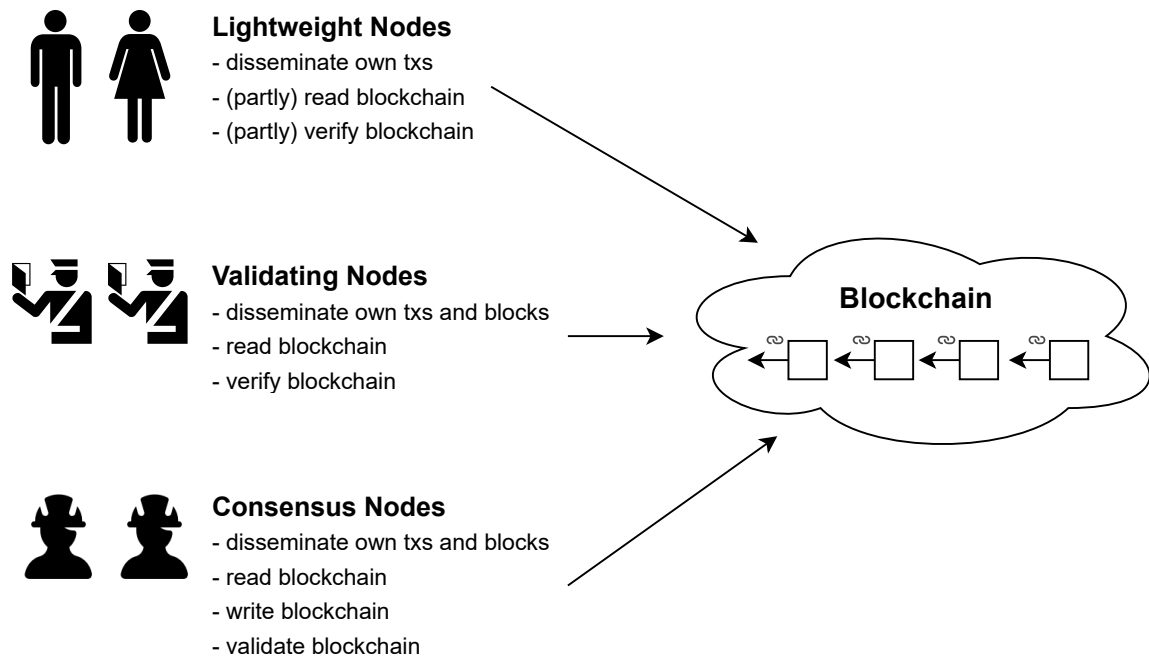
**Lightweight Nodes**
- disseminate own txs
- (partly) read blockchain
- (partly) verify blockchain

**Validating Nodes**
- disseminate own txs and blocks
- read blockchain
- verify blockchain

**Consensus Nodes**
- disseminate own txs and blocks
- read blockchain
- write blockchain
- validate blockchain

**Blockchain**